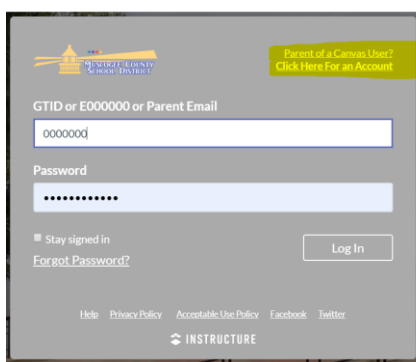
MUSCOGEE COUNTY SCHOOL DISTRICT

Parent of a Canvas User? Click Here For an Account

GTID or E000000 or Parent Email

0000000

Password

••••••••••••

Stay signed in

Log In

Forgot Password?

Help Privacy Policy Acceptable Use Policy Facebook Twitter

INSTRUCTURE